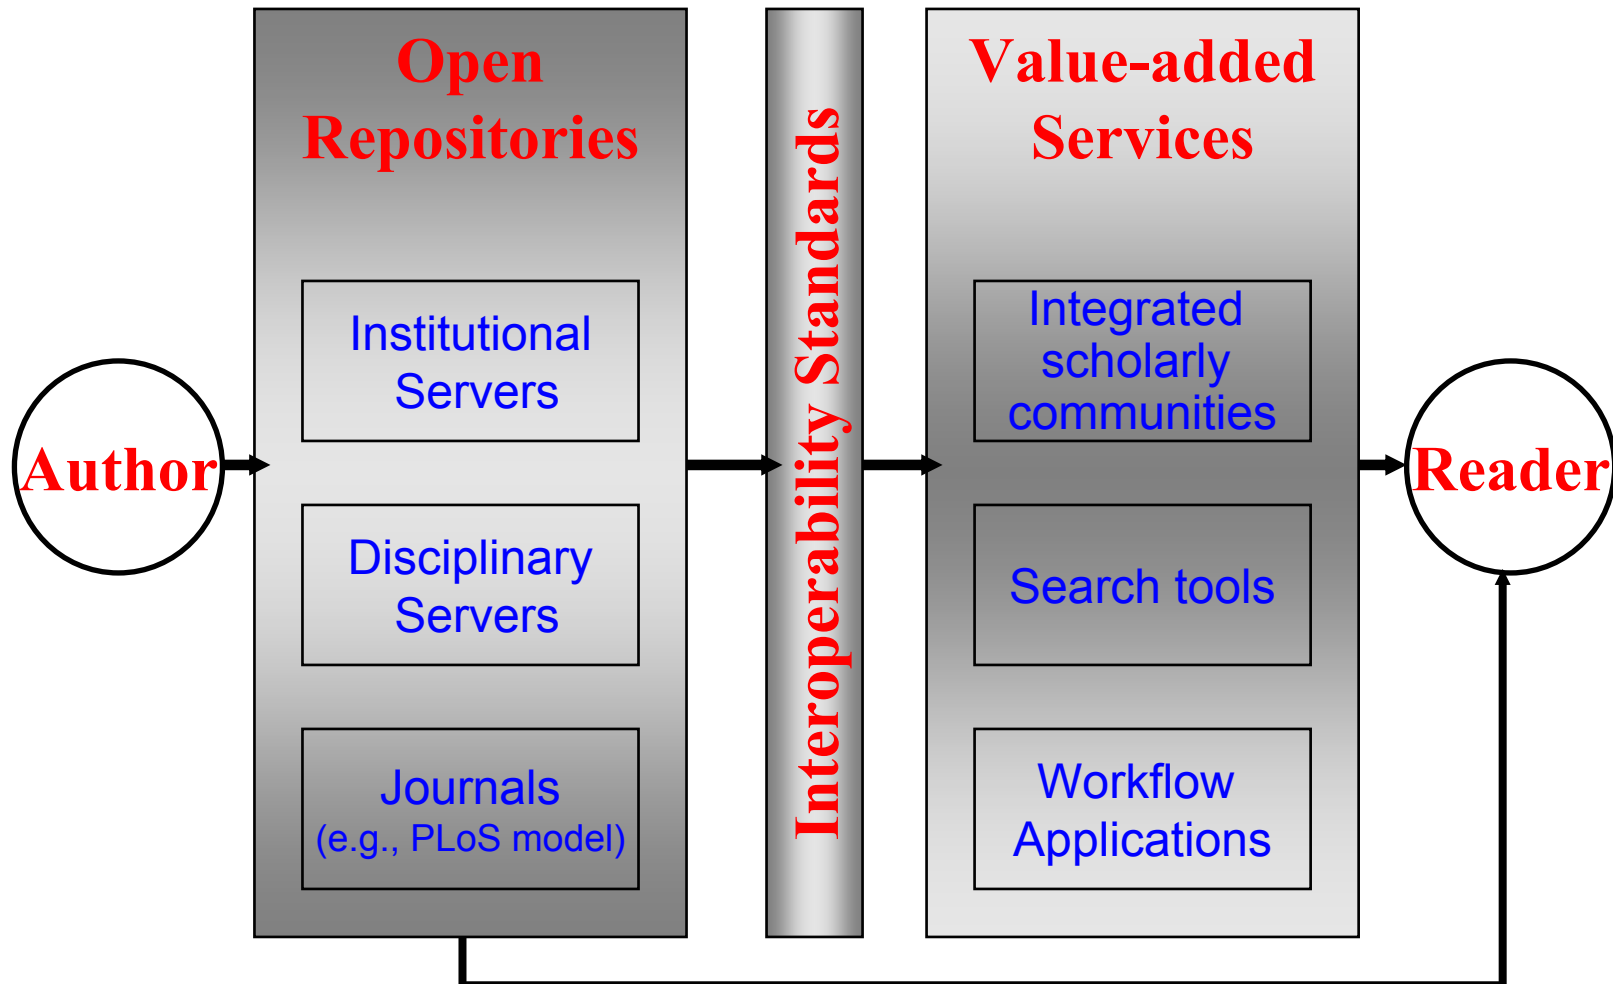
Author

Open Repositories

Institutional Servers

Disciplinary Servers

Journals
(e.g., PLoS model)

Interoperability Standards

Value-added Services

Integrated scholarly communities

Search tools

Workflow Applications

Reader